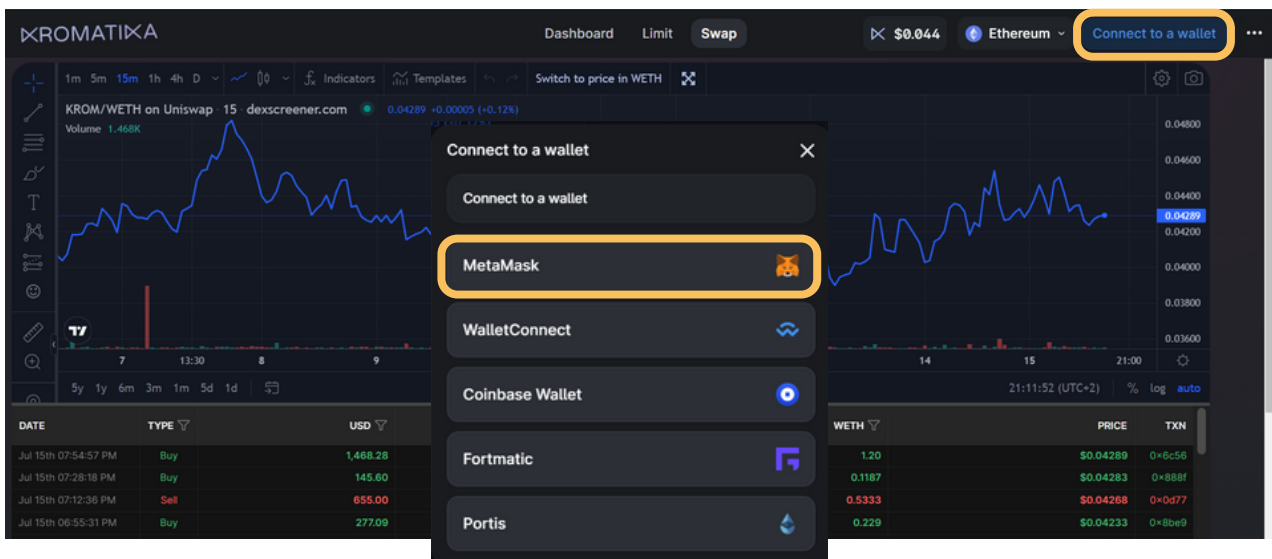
KROMATIKA

Dashboard Limit Swap

$0.044 Ethereum Connect to a wallet ···

1m 5m 15m 1h 4h D Indicators Templates Switch to price in WETH

KROM/WETH on Uniswap · 15 · dexscreener.com 0.04289 +0.00005 (+0.12%)
Volume 1.468K

0.04800
0.04600
0.04400
0.04289
0.04200
0.04000
0.03800
0.03600

7 13:30 8 9 14 15 21:00

5y 1y 6m 3m 1m 5d 1d 21:11:52 (UTC+2) % log auto

Connect to a wallet

Connect to a wallet

MetaMask

WalletConnect

Coinbase Wallet

Fortmatic

Portis

| DATE | TYPE | USD | WETH | PRICE | TXN |
|---|---|---|---|---|---|
| Jul 15th 07:54:57 PM | Buy | 1,468.28 | 1.20 | $0.04289 | 0×6c56 |
| Jul 15th 07:28:18 PM | Buy | 145.60 | 0.1187 | $0.04283 | 0×888f |
| Jul 15th 07:12:36 PM | Sell | 655.00 | 0.5333 | $0.04268 | 0×0d77 |
| Jul 15th 06:55:31 PM | Buy | 277.09 | 0.229 | $0.04233 | 0×8be9 |